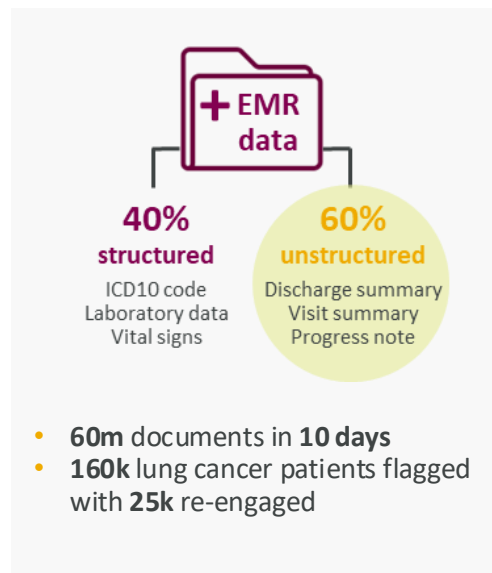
+ EMR data

40%
structured
ICD10 code
Laboratory data
Vital signs

60%
unstructured
Discharge summary
Visit summary
Progress note

- **60m** documents in **10 days**
- **160k** lung cancer patients flagged with **25k** re-engaged